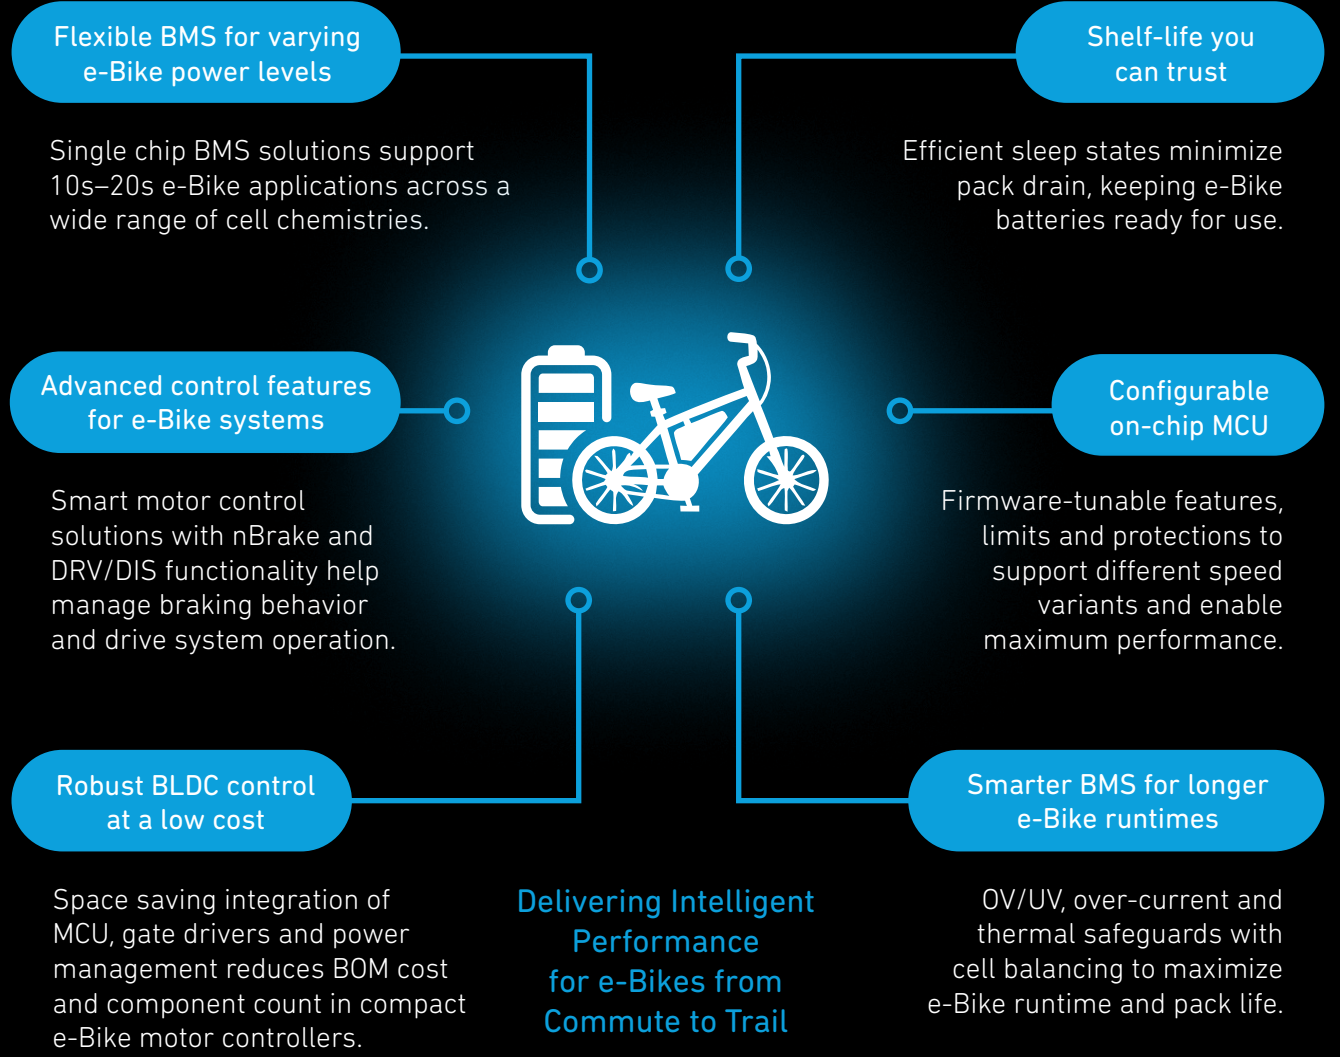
Flexible BMS for varying e-Bike power levels

Single chip BMS solutions support 10s–20s e-Bike applications across a wide range of cell chemistries.

Shelf-life you can trust

Efficient sleep states minimize pack drain, keeping e-Bike batteries ready for use.

Advanced control features for e-Bike systems

Smart motor control solutions with nBrake and DRV/DIS functionality help manage braking behavior and drive system operation.

Configurable on-chip MCU

Firmware-tunable features, limits and protections to support different speed variants and enable maximum performance.

Robust BLDC control at a low cost

Space saving integration of MCU, gate drivers and power management reduces BOM cost and component count in compact e-Bike motor controllers.

Delivering Intelligent Performance for e-Bikes from Commute to Trail

Smarter BMS for longer e-Bike runtimes

OV/UV, over-current and thermal safeguards with cell balancing to maximize e-Bike runtime and pack life.